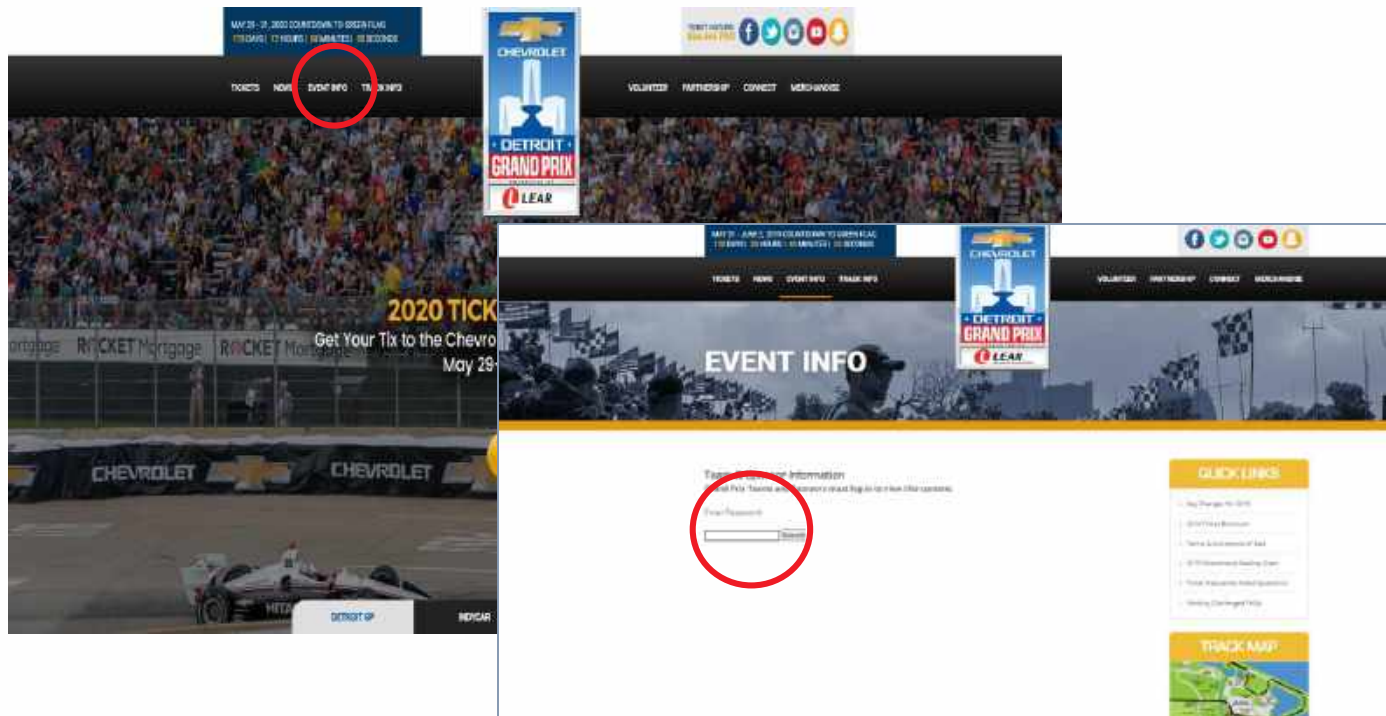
MAY 29 - 31, 2020 COUNTDOWN TO GREEN FLAG
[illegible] DAYS | 12 HOURS | 56 MINUTES | 18 SECONDS

CHEVROLET
DETROIT
GRAND PRIX
LEAR

TICKET HOTLINE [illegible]

TICKETS NEWS EVENT INFO TRACK INFO VOLUNTEER PARTNERSHIP CONNECT MERCHANDISE

2020 TICK
Get Your Tix to the Chevro
May 29-

ROCKET Mortgage ROCKET Mortgage
CHEVROLET CHEVROLET

DETROIT GP INDYCAR

MAY 31 - JUNE 2, 2019 COUNTDOWN TO GREEN FLAG
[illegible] DAYS | 20 HOURS | 46 MINUTES | 13 SECONDS

CHEVROLET
DETROIT
GRAND PRIX
LEAR

TICKETS NEWS EVENT INFO TRACK INFO VOLUNTEER PARTNERSHIP CONNECT MERCHANDISE

EVENT INFO

Team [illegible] Information
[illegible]

Enter Password
Submit

QUICK LINKS
Key Changes for 2019
2019 Ticket Brochure
Terms & Conditions of Sale
2019 Grandstand Seating Chart
Ticket Frequently Asked Questions
Weather Challenged Policy

TRACK MAP